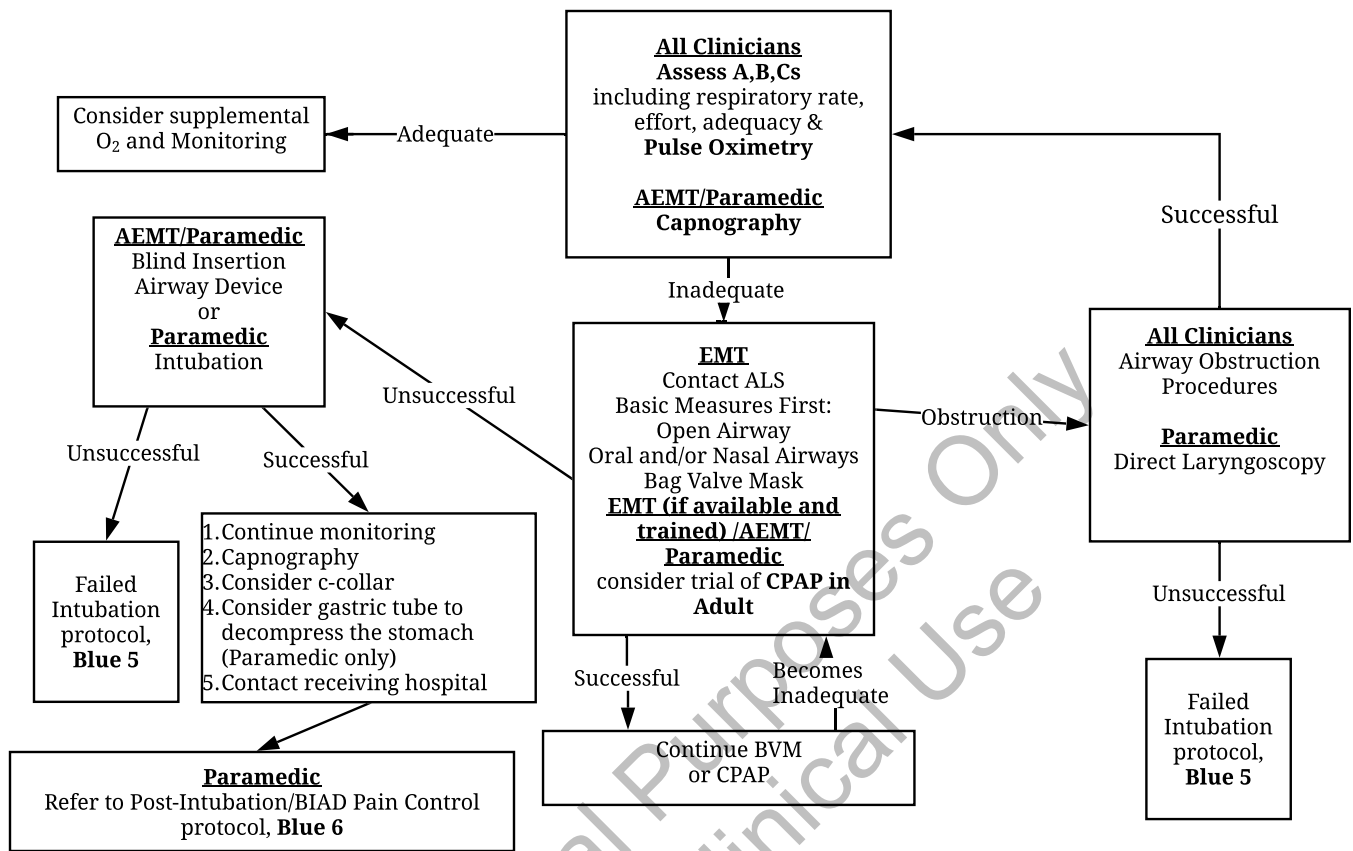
**All Clinicians**
**Assess A,B,Cs**
including respiratory rate, effort, adequacy &
**Pulse Oximetry**

**AEMT/Paramedic**
**Capnography**

Adequate

Consider supplemental $O_2$ and Monitoring

Successful

Inadequate

**AEMT/Paramedic**
Blind Insertion Airway Device
or
**Paramedic**
Intubation

Unsuccessful

**EMT**
Contact ALS
Basic Measures First:
Open Airway
Oral and/or Nasal Airways
Bag Valve Mask
**EMT (if available and trained) /AEMT/ Paramedic**
consider trial of **CPAP in Adult**

Obstruction

**All Clinicians**
Airway Obstruction Procedures

**Paramedic**
Direct Laryngoscopy

Unsuccessful

Successful

Failed Intubation protocol, **Blue 5**

1.Continue monitoring
2.Capnography
3.Consider c-collar
4.Consider gastric tube to decompress the stomach (Paramedic only)
5.Contact receiving hospital

Successful

Becomes Inadequate

Continue BVM or CPAP

Unsuccessful

Failed Intubation protocol, **Blue 5**

**Paramedic**
Refer to Post-Intubation/BIAD Pain Control protocol, **Blue 6**

Educational Purposes Only
Not for Clinical Use